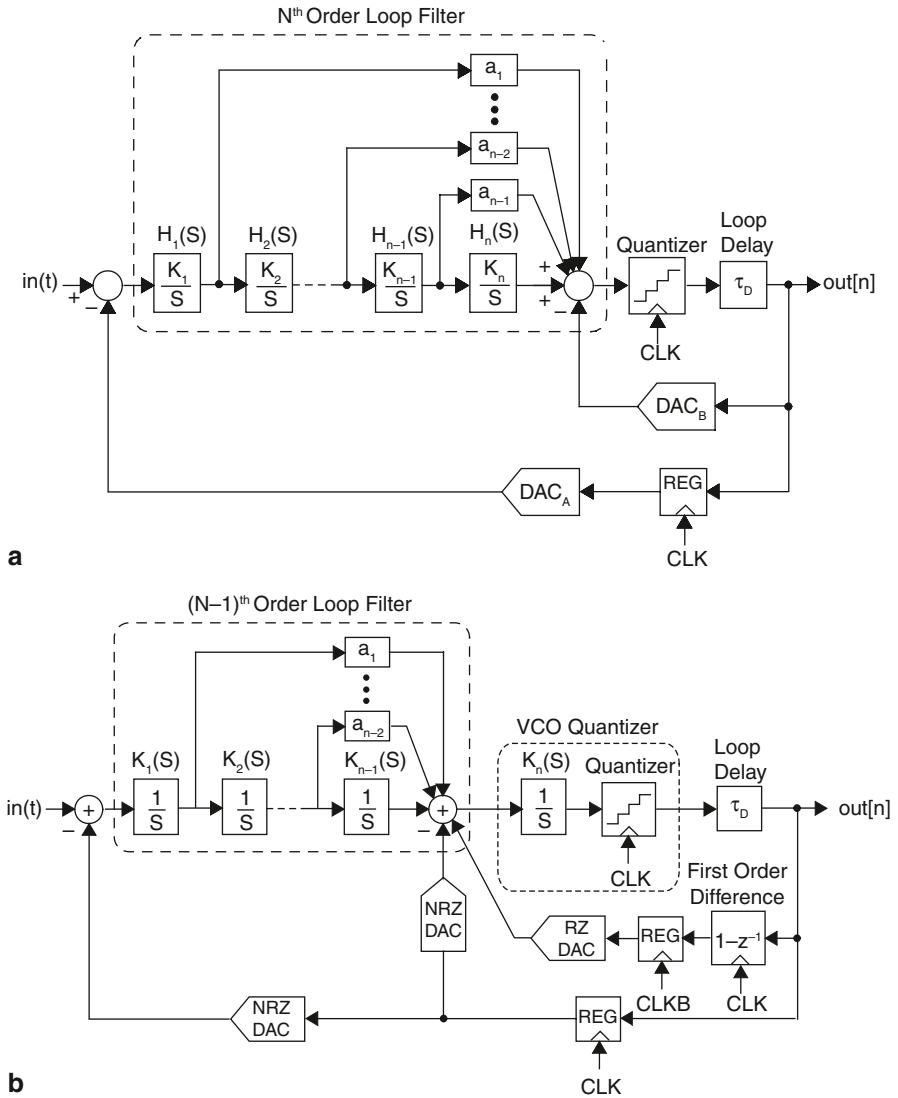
N$^{th}$ Order Loop Filter

$a_1$

$a_{n-2}$

$a_{n-1}$

$H_1(S)$ $H_2(S)$ $H_{n-1}(S)$ $H_n(S)$

in(t) + − $\frac{K_1}{S}$ $\frac{K_2}{S}$ $\frac{K_{n-1}}{S}$ $\frac{K_n}{S}$ + + −

Quantizer

Loop Delay

$\tau_D$

out[n]

CLK

$DAC_B$

$DAC_A$

REG

CLK

a

(N−1)$^{th}$ Order Loop Filter

$a_1$

$a_{n-2}$

$K_1(S)$ $K_2(S)$ $K_{n-1}(S)$

in(t) + − $\frac{1}{S}$ $\frac{1}{S}$ $\frac{1}{S}$ + −

VCO Quantizer

$K_n(S)$ $\frac{1}{S}$ Quantizer

CLK

Loop Delay

$\tau_D$

out[n]

First Order Difference

$1-z^{-1}$

CLK

NRZ DAC

RZ DAC

REG

CLKB

NRZ DAC

REG

CLK

b